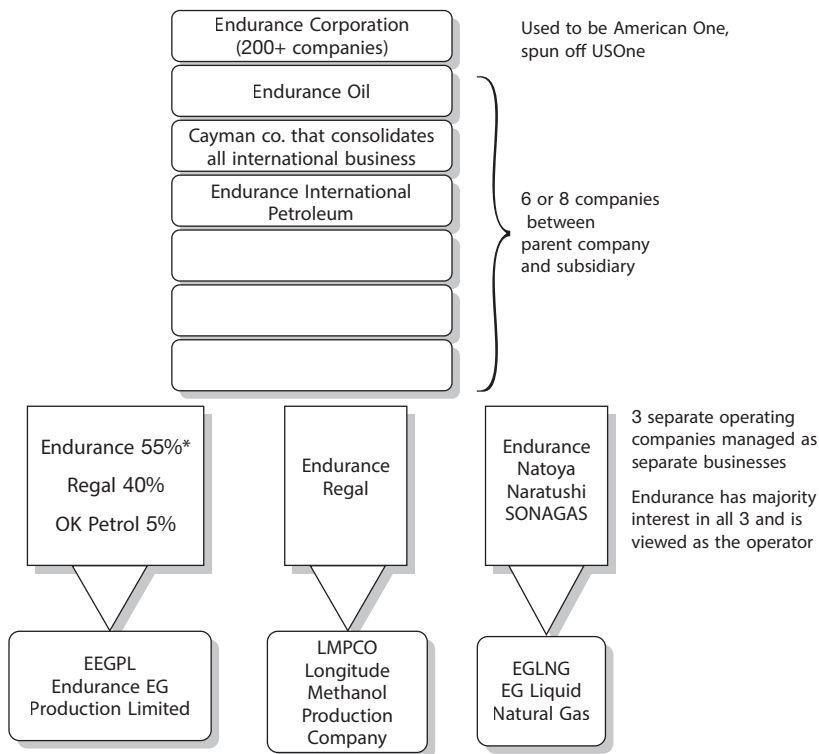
Endurance Corporation (200+ companies)

Used to be American One, spun off USOne

Endurance Oil

Cayman co. that consolidates all international business

Endurance International Petroleum

6 or 8 companies between parent company and subsidiary

Endurance 55%*
Regal 40%
OK Petrol 5%

Endurance
Regal

Endurance
Natoya
Naratushi
SONAGAS

3 separate operating companies managed as separate businesses

Endurance has majority interest in all 3 and is viewed as the operator

EEGPL
Endurance EG Production Limited

LMPCO
Longitude Methanol Production Company

EGLNG
EG Liquid Natural Gas